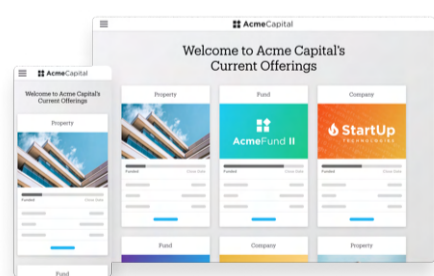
AcmeCapital

Welcome to Acme Capital's Current Offerings

Property

Funded

Close Date

Fund

AcmeFund II

Company

StartUp

TECHNOLOGIES

Fund

Company

Property

AcmeCapital

Welcome to Acme Capital's Current Offerings

Property

Funded

Close Date

Fund